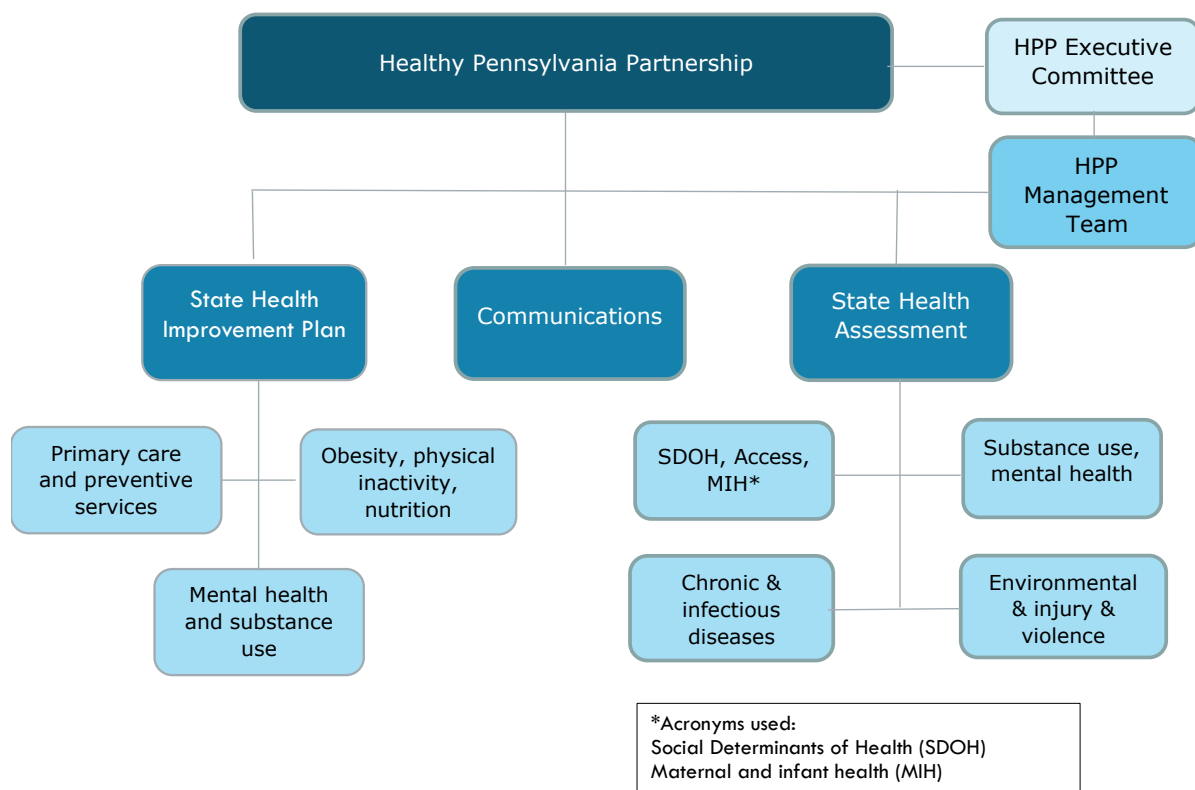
Healthy Pennsylvania Partnership

HPP Executive Committee

HPP Management Team

State Health Improvement Plan

Communications

State Health Assessment

Primary care and preventive services

Obesity, physical inactivity, nutrition

Mental health and substance use

SDOH, Access, MIH*

Substance use, mental health

Chronic & infectious diseases

Environmental & injury & violence

*Acronyms used:
Social Determinants of Health (SDOH)
Maternal and infant health (MIH)